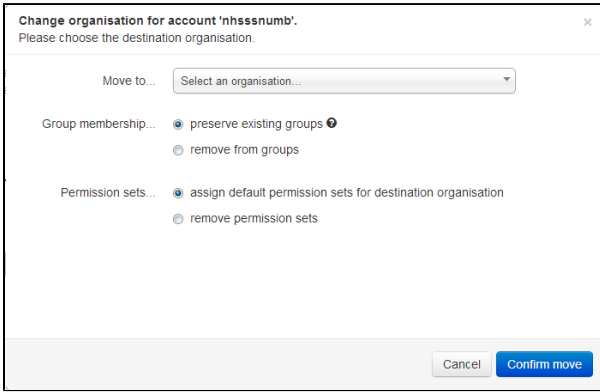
Change organisation for account 'nhsssnumb'.
Please choose the destination organisation.

×

Move to...
Select an organisation...

Group membership...
preserve existing groups ?
remove from groups

Permission sets...
assign default permission sets for destination organisation
remove permission sets

Cancel
Confirm move